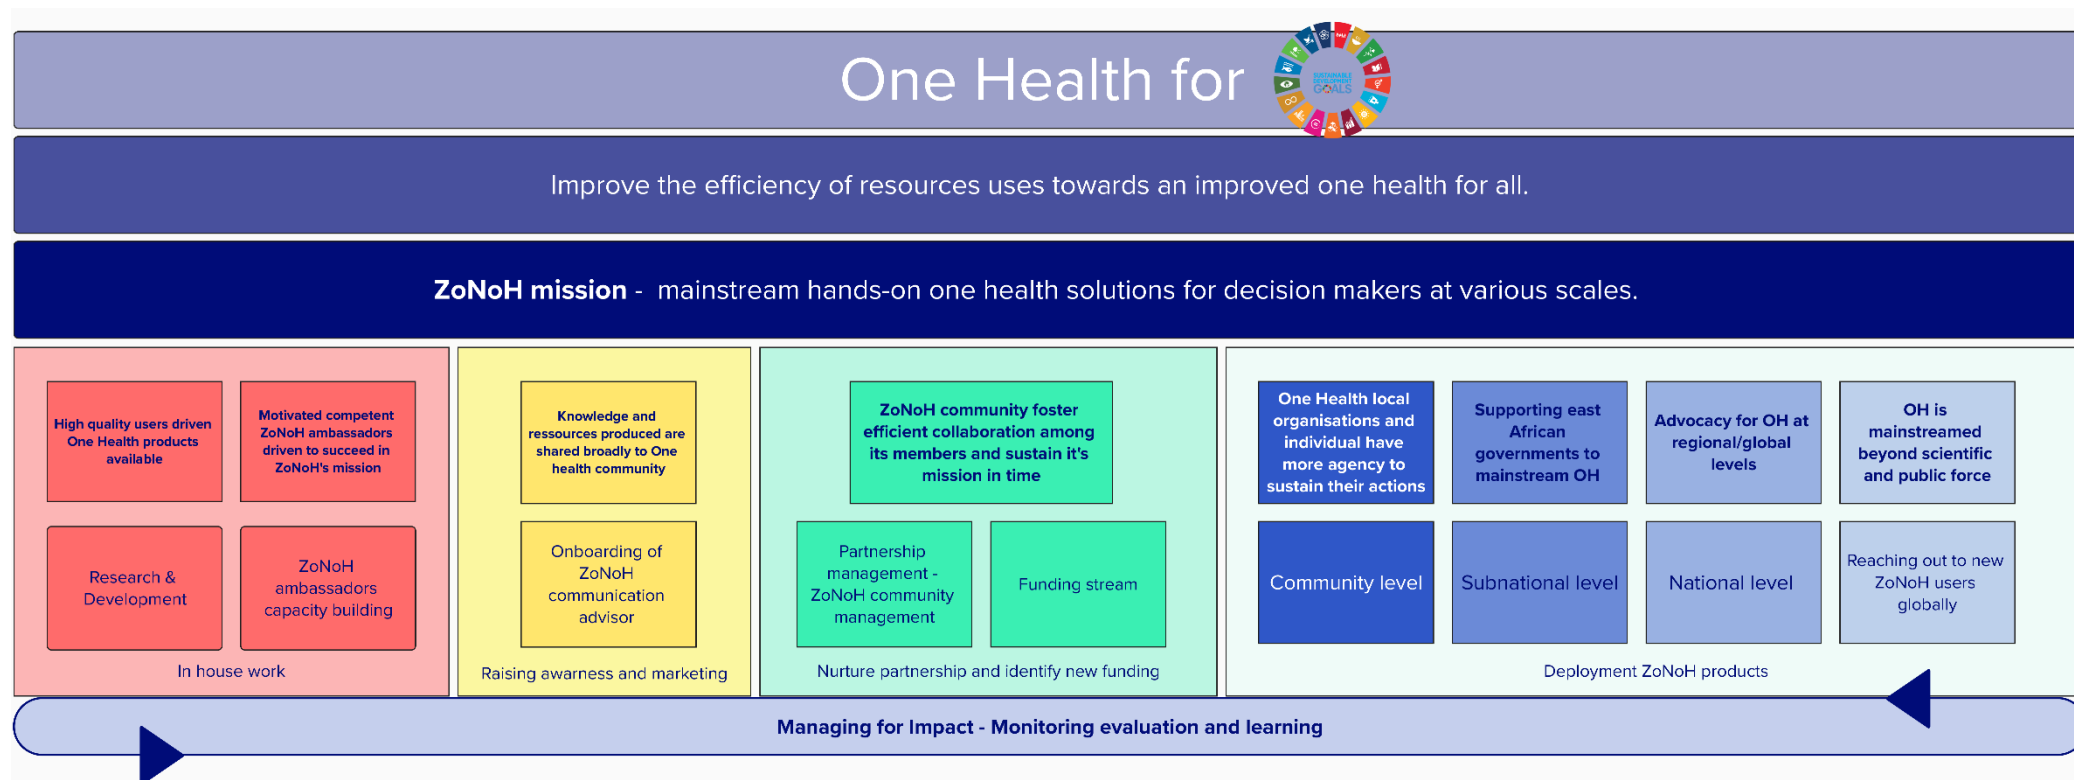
One Health for

SUSTAINABLE DEVELOPMENT GOALS

Improve the efficiency of resources uses towards an improved one health for all.

ZoNoH mission - mainstream hands-on one health solutions for decision makers at various scales.

High quality users driven One Health products available

Motivated competent ZoNoH ambassadors driven to succeed in ZoNoH's mission

Research & Development

ZoNoH ambassadors capacity building

In house work

Knowledge and ressources produced are shared broadly to One health community

Onboarding of ZoNoH communication advisor

Raising awarness and marketing

ZoNoH community foster efficient collaboration among its members and sustain it's mission in time

Partnership management - ZoNoH community management

Funding stream

Nurture partnership and identify new funding

One Health local organisations and individual have more agency to sustain their actions

Supporting east African governments to mainstream OH

Advocacy for OH at regional/global levels

OH is mainstreamed beyond scientific and public force

Community level

Subnational level

National level

Reaching out to new ZoNoH users globally

Deployment ZoNoH products

Managing for Impact - Monitoring evaluation and learning